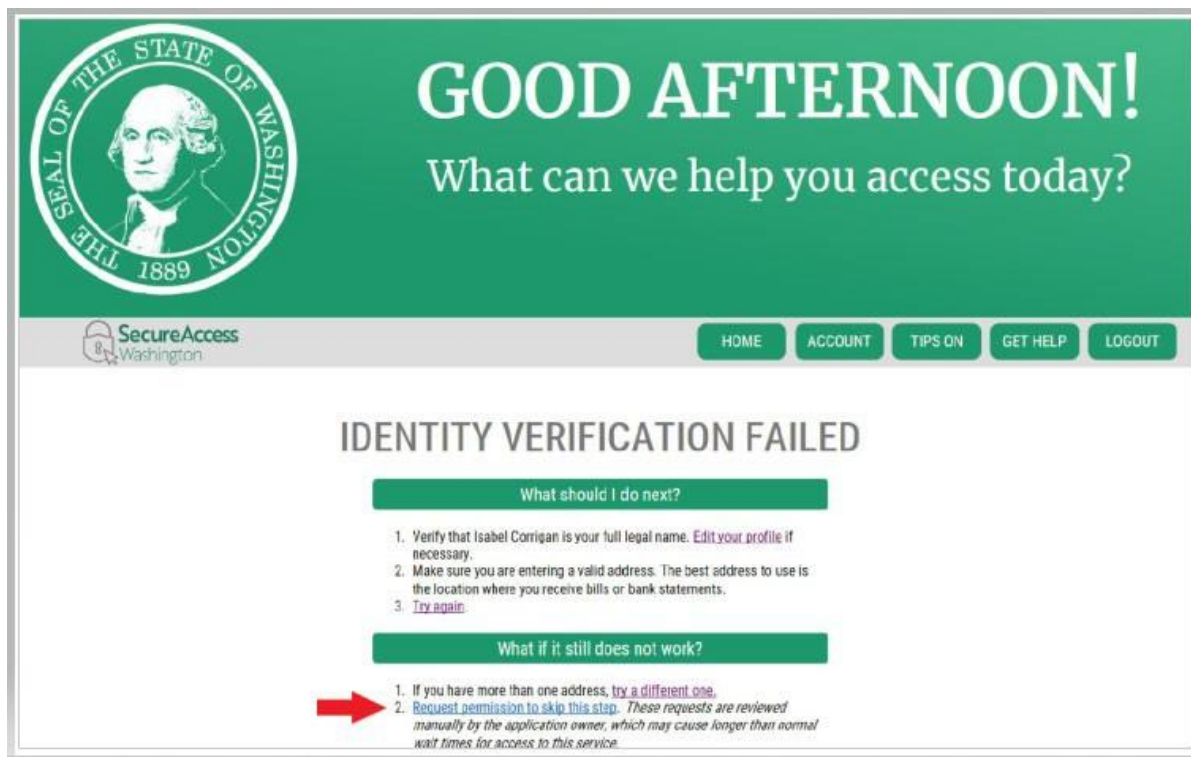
THE SEAL OF THE STATE OF WASHINGTON 1889

GOOD AFTERNOON!

What can we help you access today?

SecureAccess Washington

HOME ACCOUNT TIPS ON GET HELP LOGOUT

IDENTITY VERIFICATION FAILED

What should I do next?

1. Verify that Isabel Corrigan is your full legal name. Edit your profile if necessary.
2. Make sure you are entering a valid address. The best address to use is the location where you receive bills or bank statements.
3. Try again.

What if it still does not work?

1. If you have more than one address, try a different one.
2. Request permission to skip this step. These requests are reviewed manually by the application owner, which may cause longer than normal wait times for access to this service.